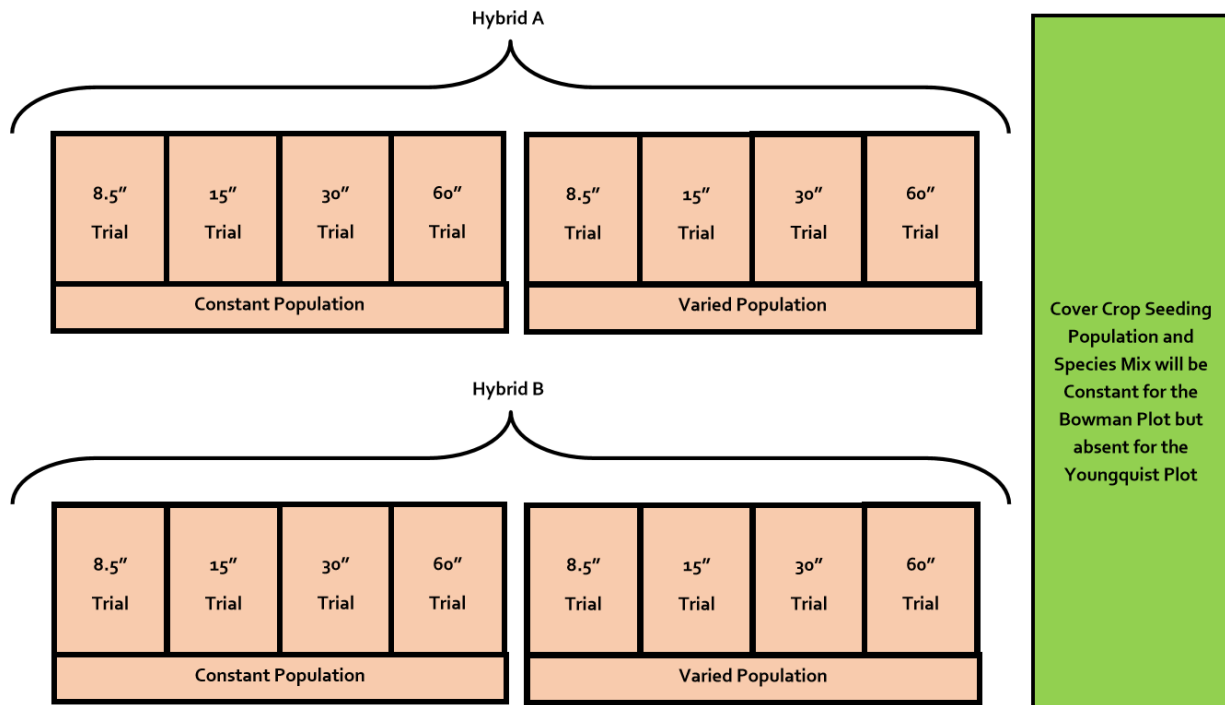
Hybrid A

8.5″ Trial
15″ Trial
30″ Trial
60″ Trial
Constant Population

8.5″ Trial
15″ Trial
30″ Trial
60″ Trial
Varied Population

Hybrid B

8.5″ Trial
15″ Trial
30″ Trial
60″ Trial
Constant Population

8.5″ Trial
15″ Trial
30″ Trial
60″ Trial
Varied Population

Cover Crop Seeding Population and Species Mix will be Constant for the Bowman Plot but absent for the Youngquist Plot